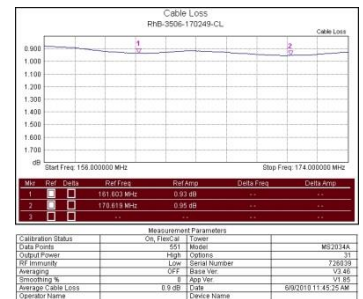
Cable Loss
RhB-3506-170249-CL

Cable Loss

0.900
1.000
1.100
1.200
1.300
1.400
1.500
1.600
1.700
dB

1
2

Start Freq: 156.000000 MHz
Stop Freq: 174.000000 MHz

| Mkr | Ref | Delta | Ref Freq | Ref Amp | Delta Freq | Delta Amp |
|---|---|---|---|---|---|---|
| 1 | | | 161.603 MHz | 0.93 dB | -- | -- |
| 2 | | | 170.619 MHz | 0.95 dB | -- | -- |
| 3 | | | -- | -- | -- | -- |

Measurement Parameters

| | | | |
|---|---|---|---|
| Calibration Status | On, FlexCal | Tower | |
| Data Points | 551 | Model | MS2034A |
| Output Power | High | Options | 31 |
| RF Immunity | Low | Serial Number | 726039 |
| Averaging | OFF | Base Ver. | V3.46 |
| Smoothing % | 0 | App Ver. | V1.85 |
| Average Cable Loss | 0.9 dB | Date | 6/9/2010 11:45:25 AM |
| Operator Name | | Device Name | |